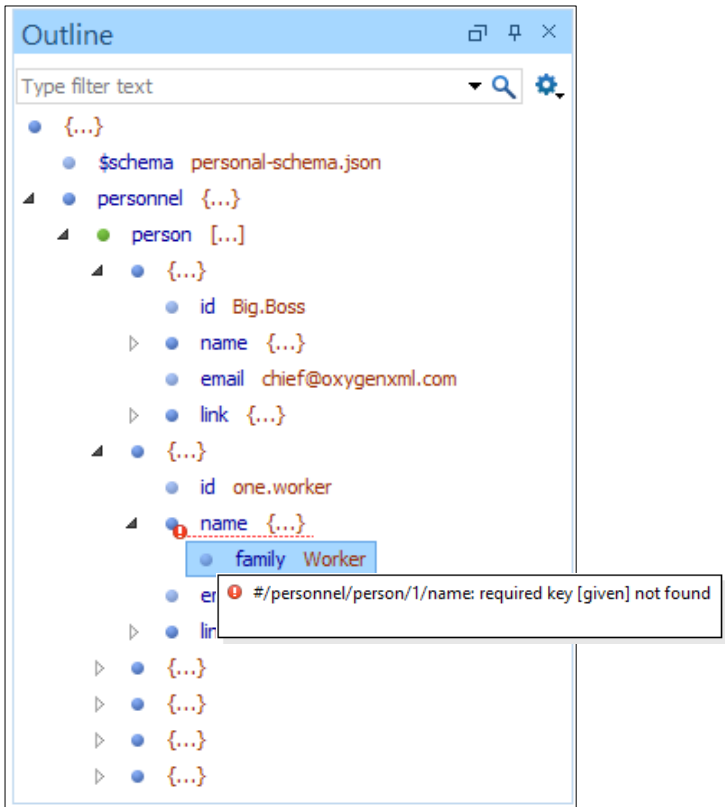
Outline

Type filter text

{...}
$schema personal-schema.json
personnel {...}
person [...]
{...}
id Big.Boss
name {...}
email chief@oxygenxml.com
link {...}
{...}
id one.worker
name {...}
family Worker
er
lir
#/personnel/person/1/name: required key [given] not found
{...}
{...}
{...}
{...}